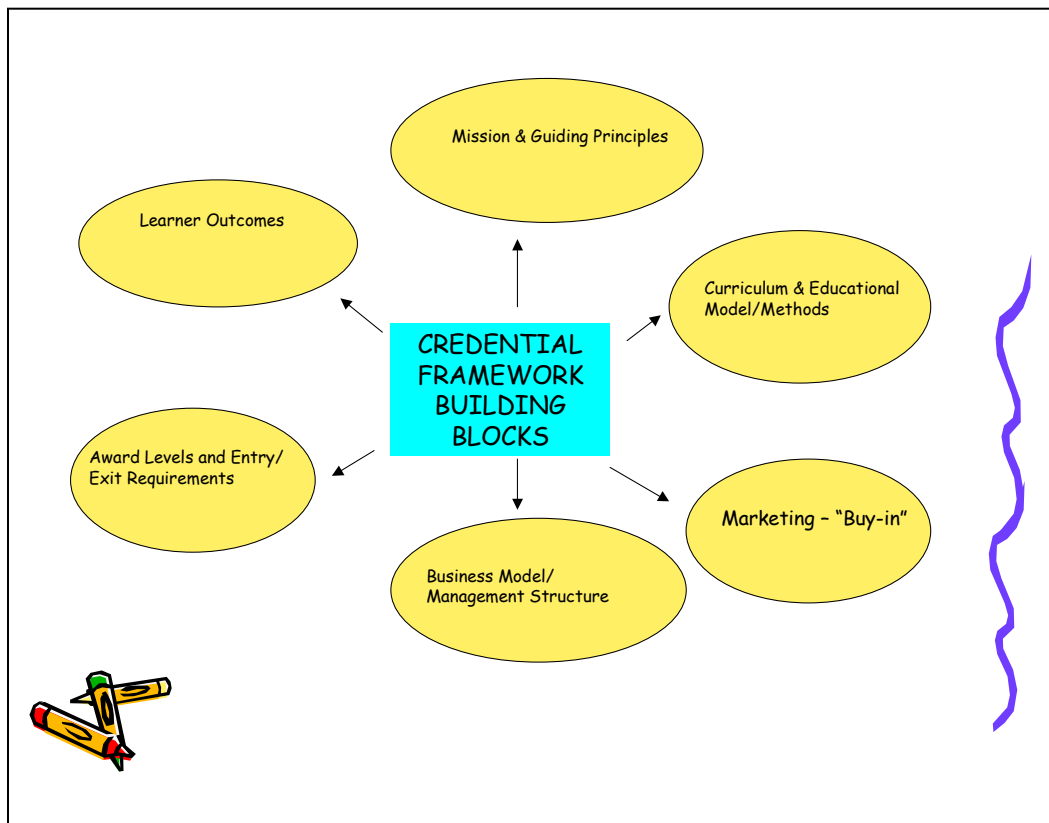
Mission & Guiding Principles

Learner Outcomes

Curriculum & Educational Model/Methods

CREDENTIAL FRAMEWORK BUILDING BLOCKS

Award Levels and Entry/ Exit Requirements

Marketing – “Buy-in”

Business Model/ Management Structure